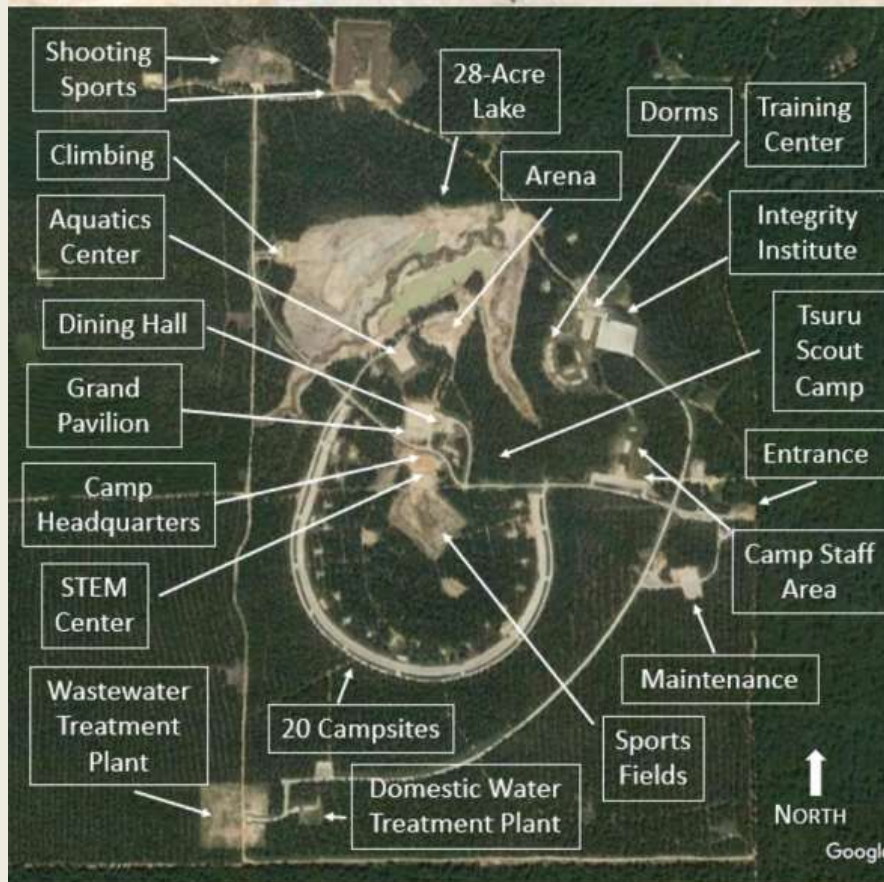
Shooting Sports

28-Acre Lake

Dorms

Training Center

Climbing

Arena

Aquatics Center

Integrity Institute

Dining Hall

Tsuru Scout Camp

Grand Pavilion

Entrance

Camp Headquarters

Camp Staff Area

STEM Center

Maintenance

Wastewater Treatment Plant

20 Campsites

Sports Fields

Domestic Water Treatment Plant

NORTH

Google